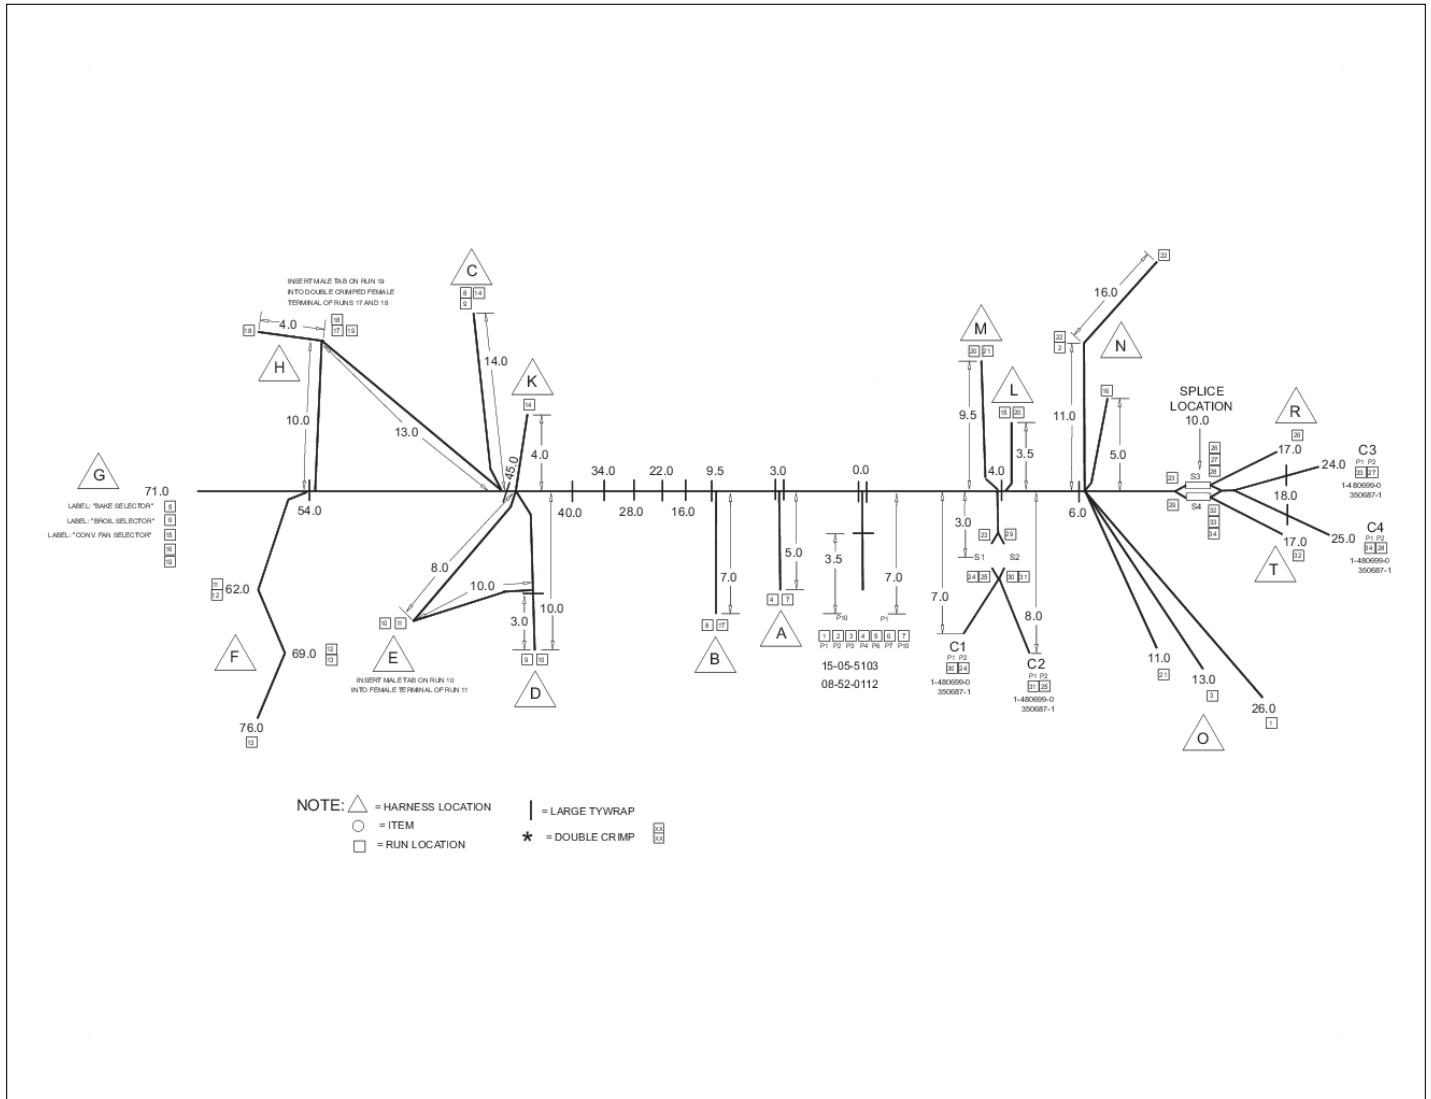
INSERT MALE TAB ON RUN 19 INTO DOUBLE CRIMPED FEMALE TERMINAL OF RUNS 17 AND 18

C
8 14
9

18 4.0 18
17 19

H

14.0

K
14

10.0

13.0

45.0

4.0

G
71.0

34.0 22.0 9.5 3.0 0.0

LABEL: "BAKE SELECTOR" 5
LABEL: "BROIL SELECTOR" 6
LABEL: "CONV. FAN SELECTOR" 15
16
19

54.0

40.0 28.0 16.0

11 62.0
12

8.0

10.0

3.0

10.0

7.0

5.0

3.5

7.0

F

69.0 12
13

10 11

E

INSERT MALE TAB ON RUN 10 INTO FEMALE TERMINAL OF RUN 11

9 10

D

8 17

B

4 7

A

P10 P1

1 2 3 4 5 6 7
P1 P2 P3 P4 P6 P7 P10

15-05-5103
08-52-0112

76.0
13

M
20 21

9.5

L
15 20

3.5

4.0

3.0

23 29

S1 S2

24 25 30 31

7.0

C1
P1 P2
30 24
1-480699-0
350687-1

8.0

C2
P1 P2
31 25
1-480699-0
350687-1

22

16.0

22
2

N

11.0

16

5.0

6.0

SPLICE LOCATION
10.0

26
27
28

23 S3

29 S4

32
33
34

R
26

17.0

C3
P1 P2
33 27
1-480699-0
350687-1

24.0

18.0

17.0
32

T

25.0

C4
P1 P2
34 28
1-480699-0
350687-1

11.0
21

13.0
3

26.0
1

O

NOTE: = HARNESS LOCATION
= ITEM
= RUN LOCATION

= LARGE TYWRAP
* = DOUBLE CRIMP XX
XX